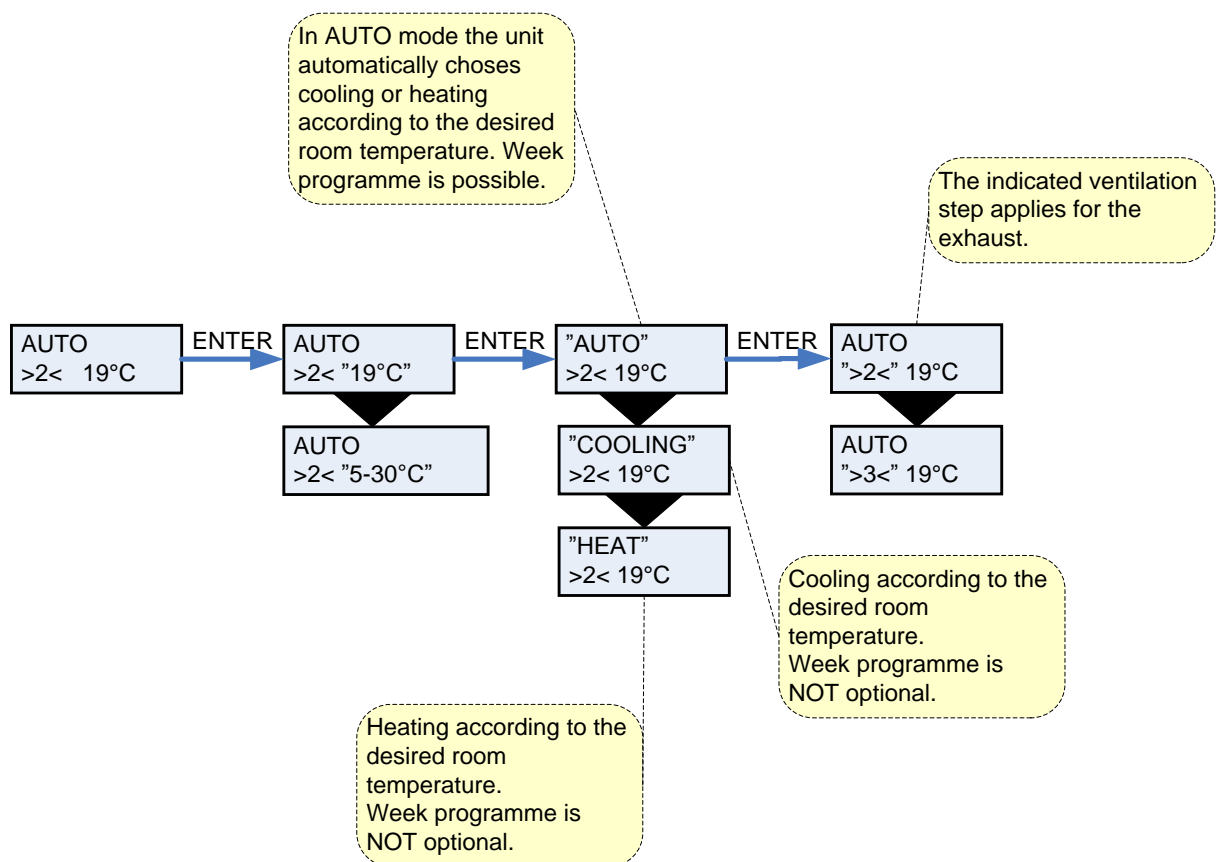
In AUTO mode the unit automatically choses cooling or heating according to the desired room temperature. Week programme is possible.

The indicated ventilation step applies for the exhaust.

AUTO
>2< 19°C

ENTER

AUTO
>2< ”19°C”

ENTER

”AUTO”
>2< 19°C

ENTER

AUTO
”>2<” 19°C

AUTO
>2< ”5-30°C”

”COOLING”
>2< 19°C

AUTO
”>3<” 19°C

”HEAT”
>2< 19°C

Cooling according to the desired room temperature.
Week programme is NOT optional.

Heating according to the desired room temperature.
Week programme is NOT optional.